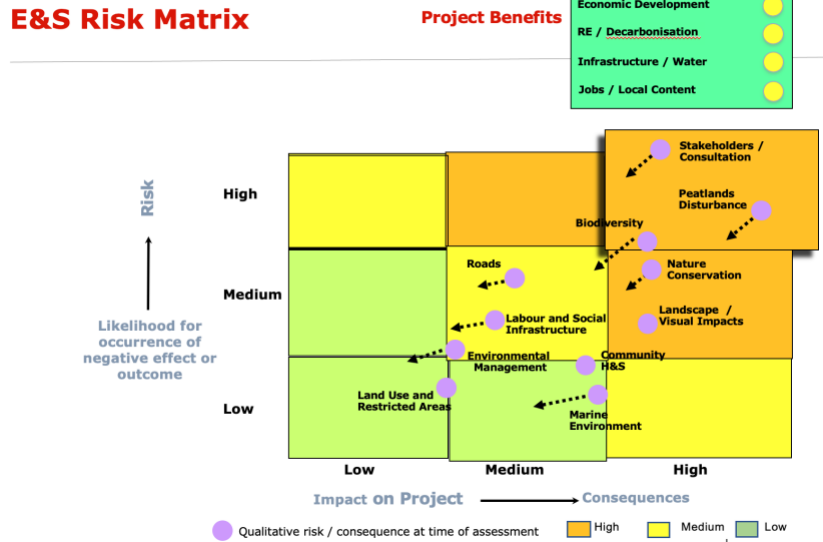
E&S Risk Matrix

Project Benefits

Economic Development

RE / Decarbonisation

Infrastructure / Water

Jobs / Local Content

Risk

High

Medium

Low

Likelihood for occurrence of negative effect or outcome

Stakeholders / Consultation

Peatlands Disturbance

Biodiversity

Nature Conservation

Roads

Labour and Social Infrastructure

Landscape / Visual Impacts

Environmental Management

Community H&S

Land Use and Restricted Areas

Marine Environment

Low

Medium

High

Impact on Project

Consequences

Qualitative risk / consequence at time of assessment

High

Medium

Low